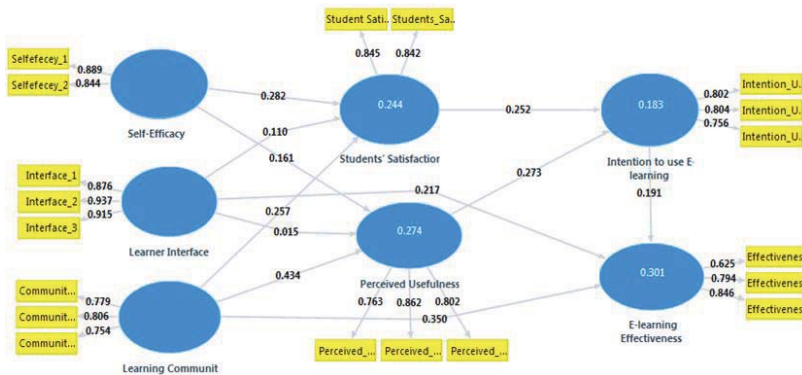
Student Sati...
Students_Sa...
0.845
0.842
Selfefecey_1
Selfefecey_2
0.889
0.844
Self-Efficacy
0.282
0.244
0.110
0.161
Students' Satisfaction
0.252
0.183
Intention to use E-learning
0.802
0.804
0.756
Intention_U...
Intention_U...
Intention_U...
Interface_1
Interface_2
Interface_3
0.876
0.937
0.915
Learner Interface
0.217
0.273
0.191
0.257
0.015
0.274
Perceived Usefulness
0.434
Communit...
Communit...
Communit...
0.779
0.806
0.754
Learning Communit
0.763
0.862
0.802
0.350
Perceived_...
Perceived_...
Perceived_...
0.301
E-learning Effectiveness
0.625
0.794
0.846
Effectivenes
Effectivenes
Effectivenes